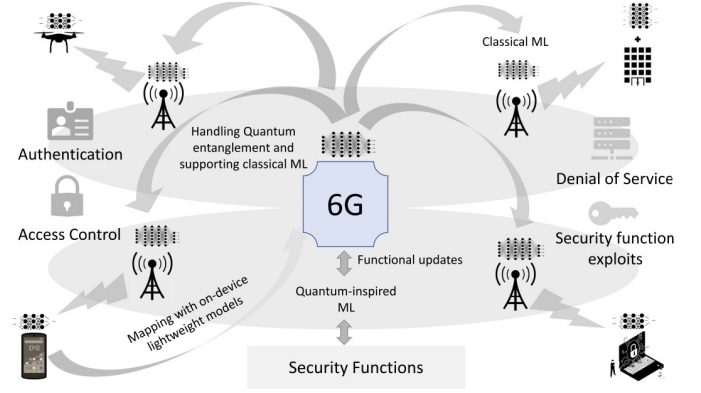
Classical ML

Authentication

Handling Quantum entanglement and supporting classical ML

6G

Denial of Service

Access Control

Security function exploits

Functional updates

Quantum-inspired ML

Mapping with on-device lightweight models

Security Functions